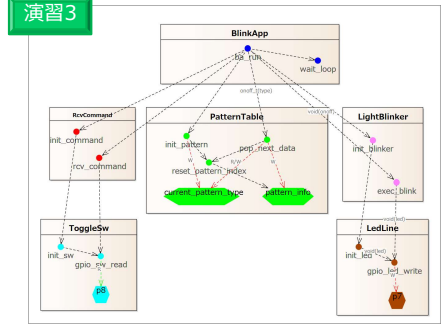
演習3

BlinkApp
ba_run
wait_loop

RcvCommand
init_command
rcv_command

PatternTable
init_pattern
pop_next_data
reset_pattern_index
current_pattern_type
pattern_info

LightBlinker
init_blinker
exec_blink

ToggleSw
init_sw
gpio_sw_read
p8

LedLine
init_led
gpio_led_write
p7